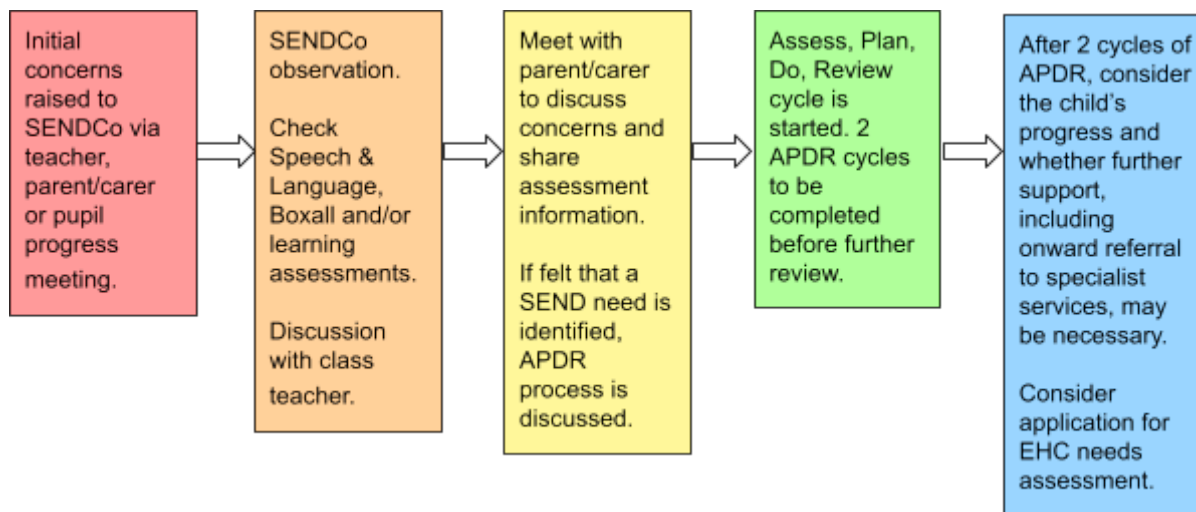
Initial concerns raised to SENDCo via teacher, parent/carer or pupil progress meeting.

SENDCo observation.

Check Speech & Language, Boxall and/or learning assessments.

Discussion with class teacher.

Meet with parent/carer to discuss concerns and share assessment information.

If felt that a SEND need is identified, APDR process is discussed.

Assess, Plan, Do, Review cycle is started. 2 APDR cycles to be completed before further review.

After 2 cycles of APDR, consider the child's progress and whether further support, including onward referral to specialist services, may be necessary.

Consider application for EHC needs assessment.